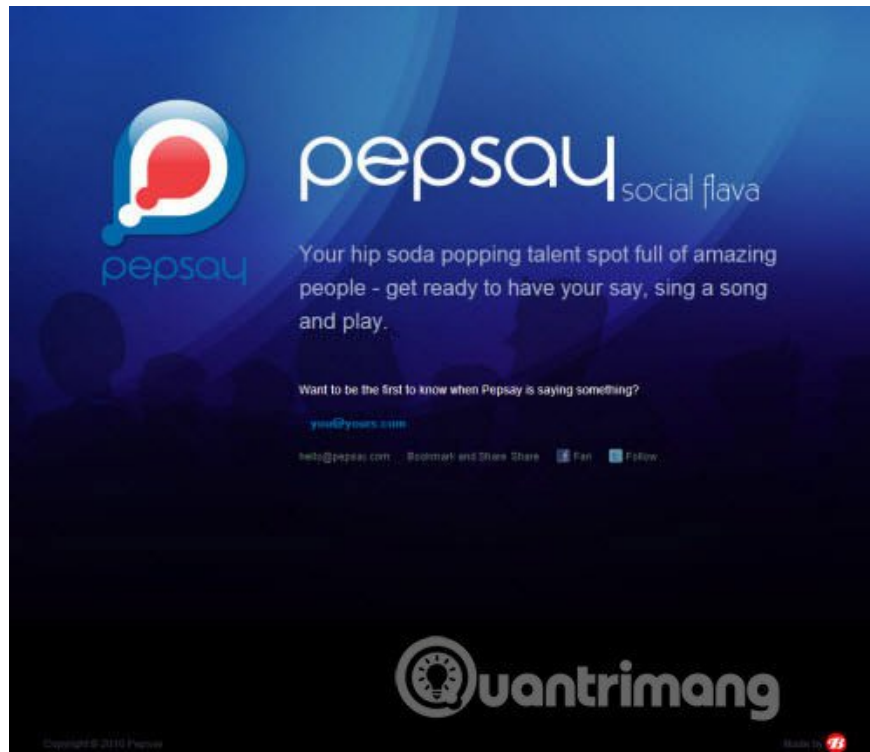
pepsay

pepsay social flava

Your hip soda popping talent spot full of amazing people - get ready to have your say, sing a song and play.

Want to be the first to know when Pepsay is saying something?

you@yours.com

hello@pepsay.com Bookmark and Share Share Fan Follow

Quantrimang

Copyright © 2010 Pepsay

Made by